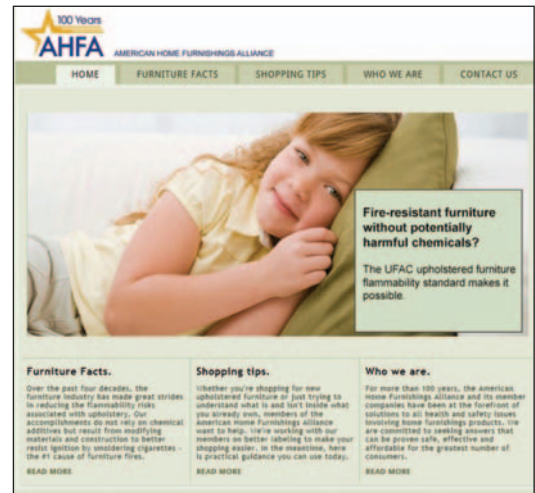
100 Years
AHFA
AMERICAN HOME FURNISHINGS ALLIANCE

HOME | FURNITURE FACTS | SHOPPING TIPS | WHO WE ARE | CONTACT US

Fire-resistant furniture without potentially harmful chemicals?

The UFAC upholstered furniture flammability standard makes it possible.

Furniture Facts.

Over the past four decades, the furniture industry has made great strides in reducing the flammability risks associated with upholstery. Our accomplishments do not rely on chemical additives but result from modifying materials and construction to better resist ignition by smoldering cigarettes – the #1 cause of furniture fires.

READ MORE

Shopping tips.

Whether you're shopping for new upholstered furniture or just trying to understand what is and isn't inside what you already own, members of the American Home Furnishings Alliance want to help. We're working with our members on better labeling to make your shopping easier. In the meantime, here is practical guidance you can use today.

READ MORE

Who we are.

For more than 100 years, the American Home Furnishings Alliance and its member companies have been at the forefront of solutions to all health and safety issues involving home furnishings products. We are committed to seeking answers that can be proven safe, effective and affordable for the greatest number of consumers.

READ MORE